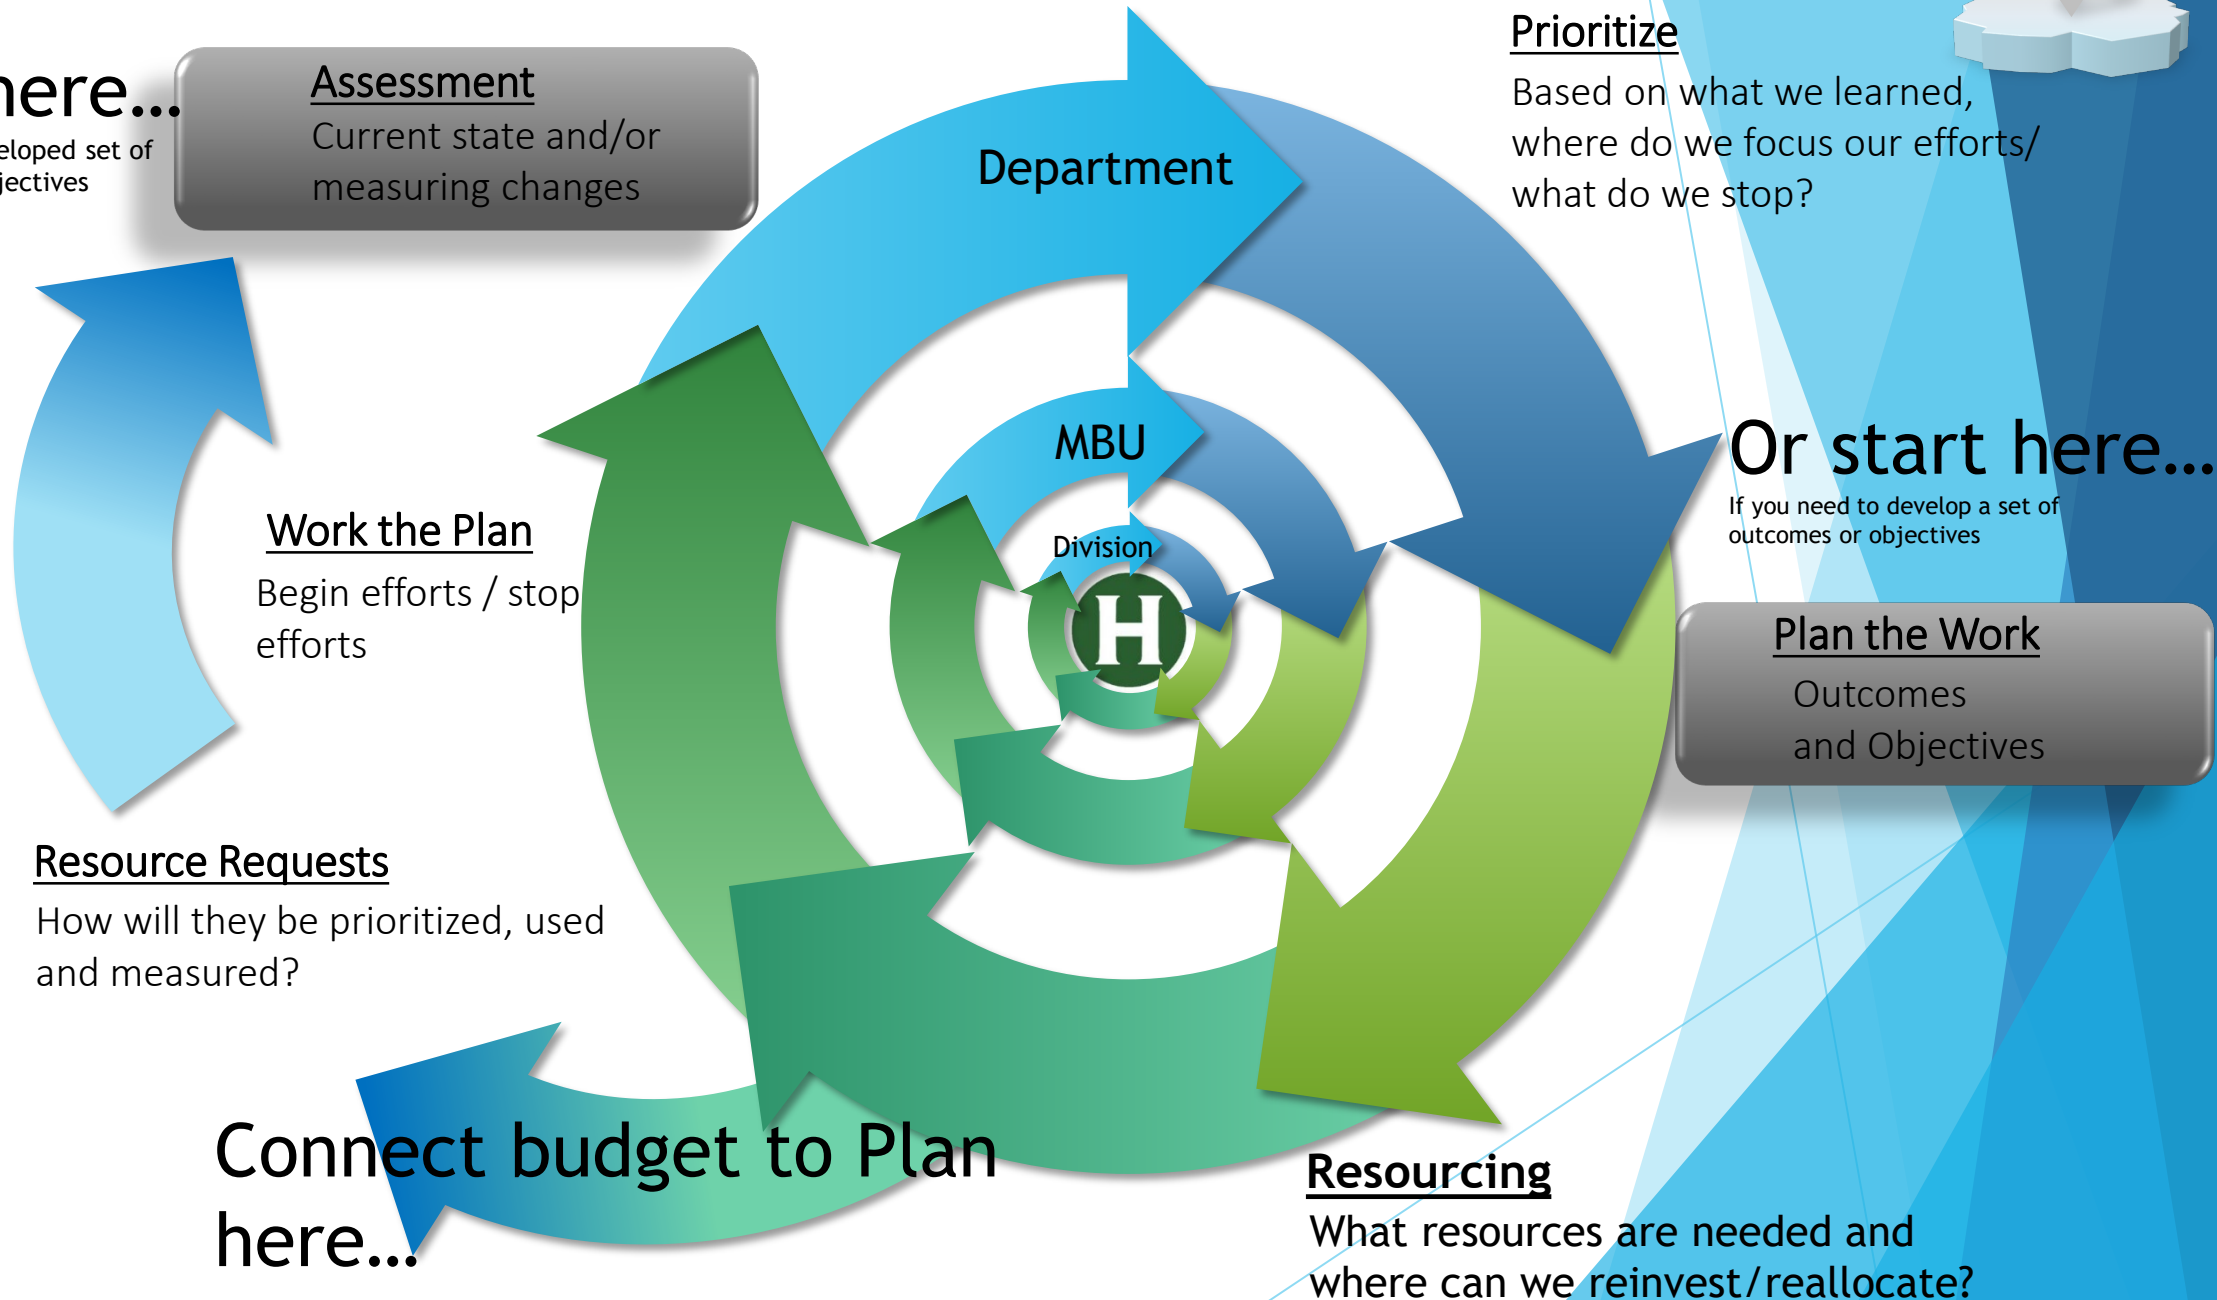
here...
eloped set of
jectives

Assessment
Current state and/or measuring changes

Department

Prioritize
Based on what we learned, where do we focus our efforts/ what do we stop?

MBU

Division

H

Or start here...
If you need to develop a set of outcomes or objectives

Work the Plan
Begin efforts / stop efforts

Plan the Work
Outcomes and Objectives

Resource Requests
How will they be prioritized, used and measured?

Connect budget to Plan here...

Resourcing
What resources are needed and where can we reinvest/reallocate?